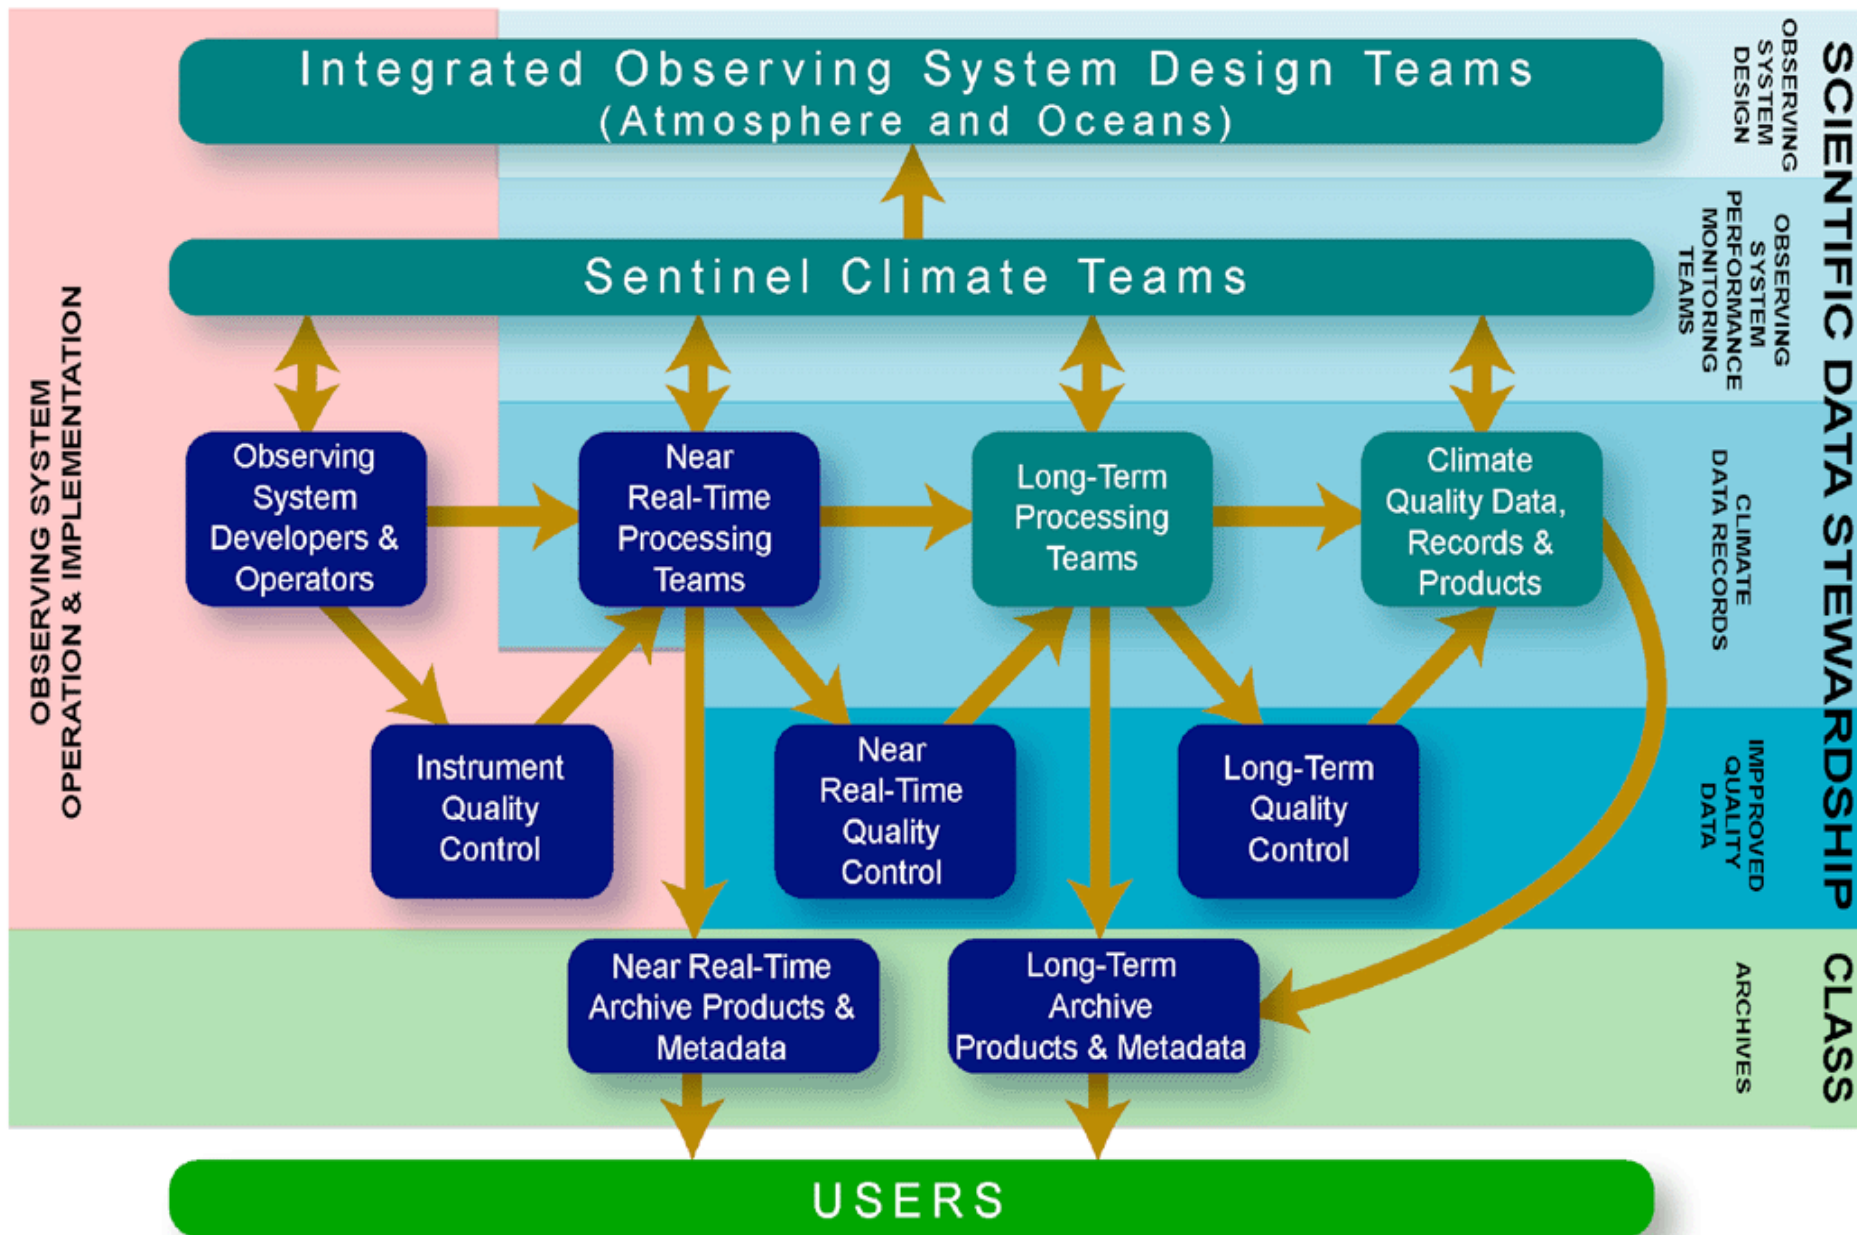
Integrated Observing System Design Teams (Atmosphere and Oceans)

Sentinel Climate Teams

Observing System Developers & Operators

Near Real-Time Processing Teams

Long-Term Processing Teams

Climate Quality Data, Records & Products

Instrument Quality Control

Near Real-Time Quality Control

Long-Term Quality Control

Near Real-Time Archive Products & Metadata

Long-Term Archive Products & Metadata

USERS

OBSERVING SYSTEM OPERATION & IMPLEMENTATION

OBSERVING SYSTEM DESIGN

OBSERVING SYSTEM PERFORMANCE MONITORING TEAMS

CLIMATE DATA RECORDS

IMPROVED QUALITY DATA

ARCHIVES

SCIENTIFIC DATA STEWARDSHIP

CLASS